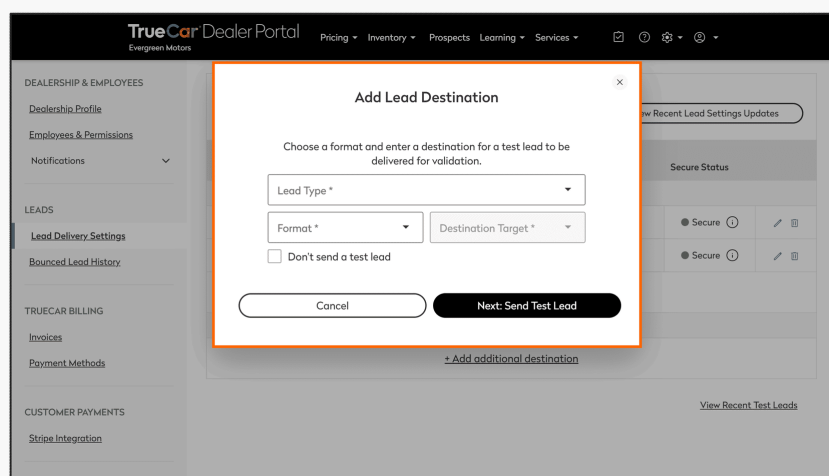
TrueCar Dealer Portal
Evergreen Motors
Pricing ▾ Inventory ▾ Prospects Learning ▾ Services ▾

DEALERSHIP & EMPLOYEES
Dealership Profile
Employees & Permissions
Notifications

LEADS
Lead Delivery Settings
Bounced Lead History

TRUECAR BILLING
Invoices
Payment Methods

CUSTOMER PAYMENTS
Stripe Integration

ew Recent Lead Settings Updates
Secure Status
Secure
Secure

Add Lead Destination
×
Choose a format and enter a destination for a test lead to be delivered for validation.
Lead Type *
Format *
Destination Target *
Don't send a test lead
Cancel
Next: Send Test Lead

+ Add additional destination
View Recent Test Leads